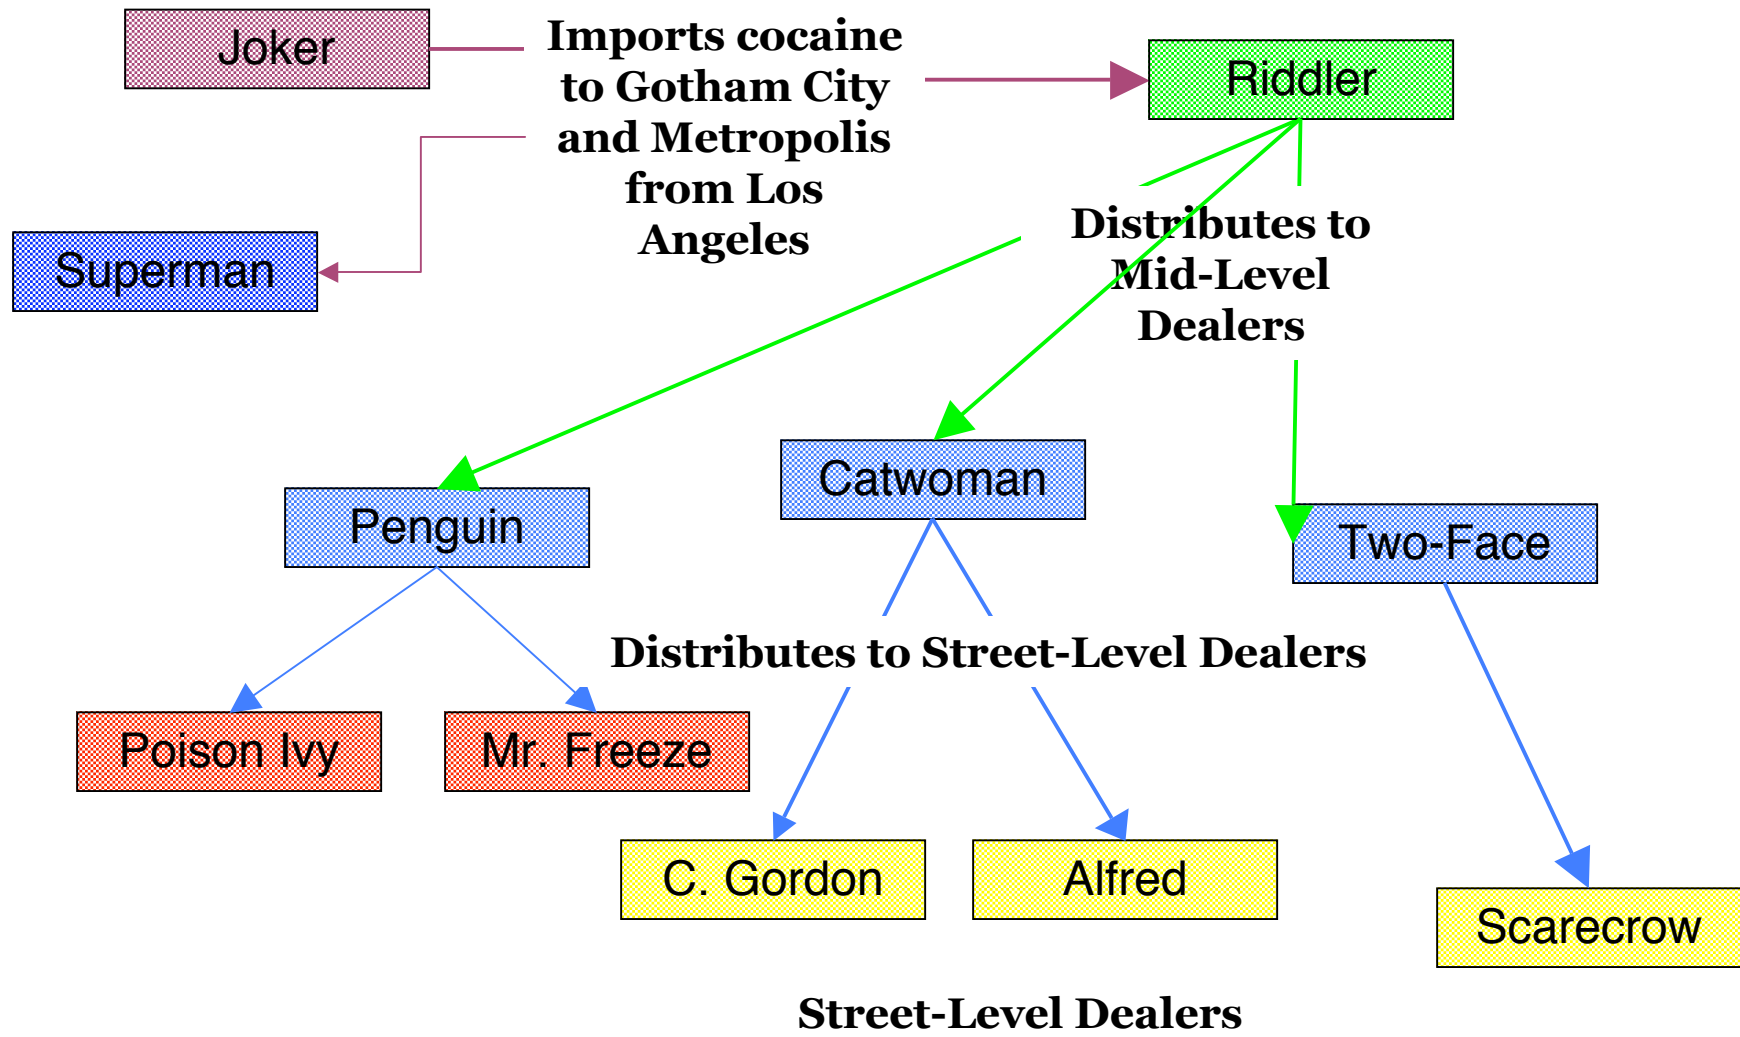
Joker

Imports cocaine to Gotham City and Metropolis from Los Angeles

Riddler

Superman

Distributes to Mid-Level Dealers

Catwoman

Penguin

Two-Face

Distributes to Street-Level Dealers

Poison Ivy

Mr. Freeze

C. Gordon

Alfred

Scarecrow

Street-Level Dealers